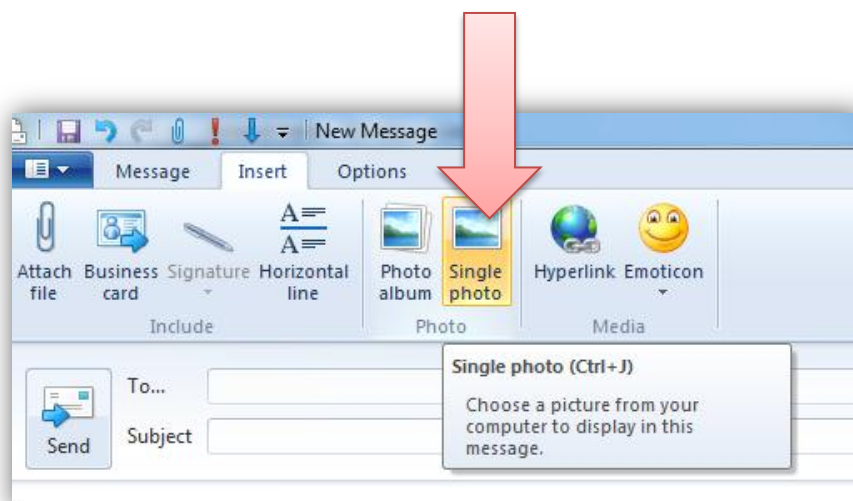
New Message

Message
Insert
Options

Attach file
Business card
Signature
Horizontal line
Include

Photo album
Single photo
Photo

Hyperlink
Emoticon
Media

Send
To...
Subject

Single photo (Ctrl+J)

Choose a picture from your computer to display in this message.